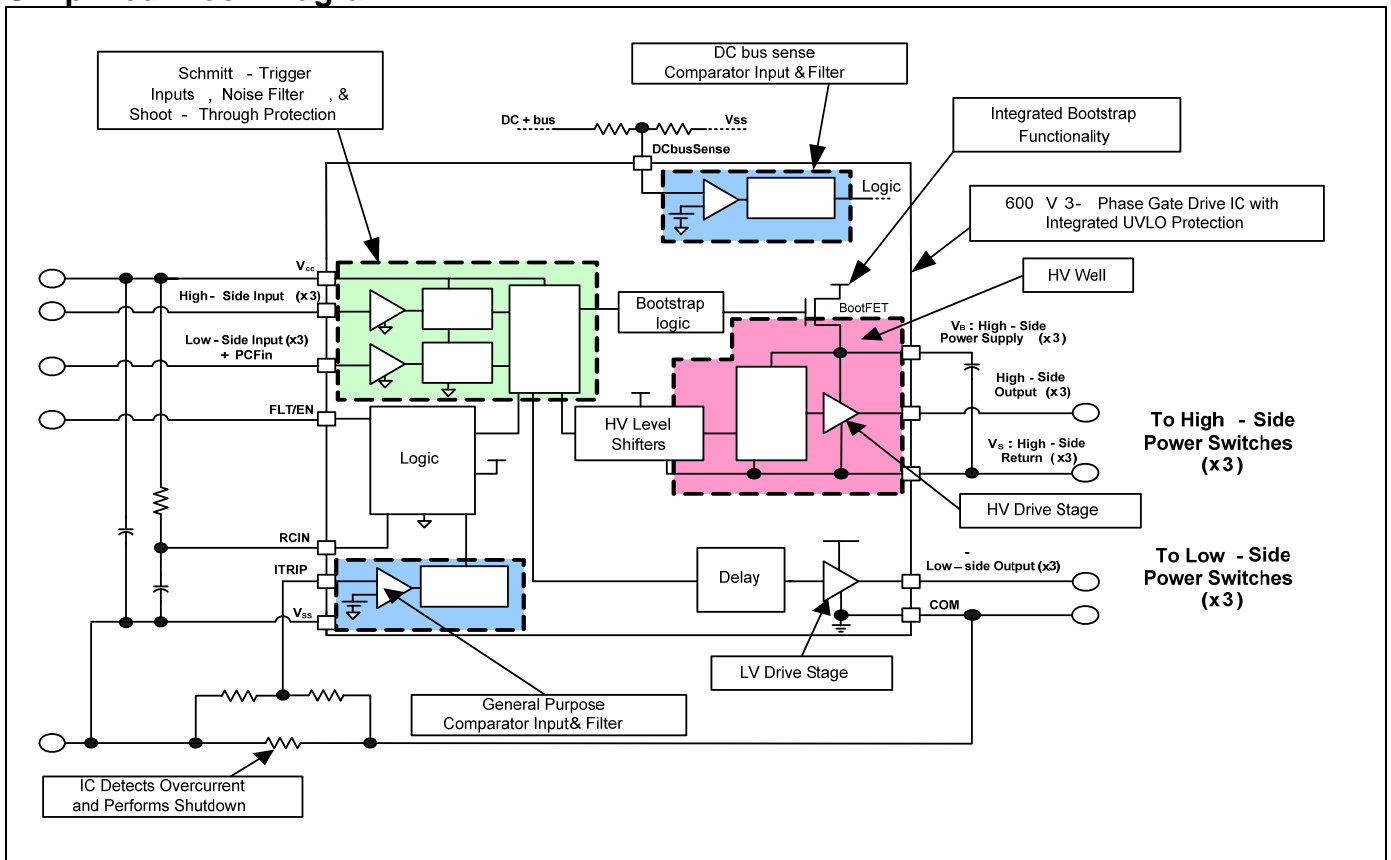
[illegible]

Schmitt - Trigger Inputs , Noise Filter , & Shoot - Through Protection

DC bus sense Comparator Input & Filter

DC + bus

Vss

DCbusSense

Logic

Integrated Bootstrap Functionality

600 V 3- Phase Gate Drive IC with Integrated UVLO Protection

HV Well

$V_{cc}$

High - Side Input (x3)

Low - Side Input (x3) + PCFin

FLT/EN

Bootstrap logic

BootFET

$V_B$ : High - Side Power Supply (x3)

High - Side Output (x3)

$V_S$ : High - Side Return (x3)

To High - Side Power Switches (x3)

HV Level Shifters

Logic

HV Drive Stage

RCIN

ITRIP

$V_{SS}$

Delay

-

Low – side Output (x3)

COM

To Low - Side Power Switches (x3)

LV Drive Stage

General Purpose Comparator Input& Filter

IC Detects Overcurrent and Performs Shutdown